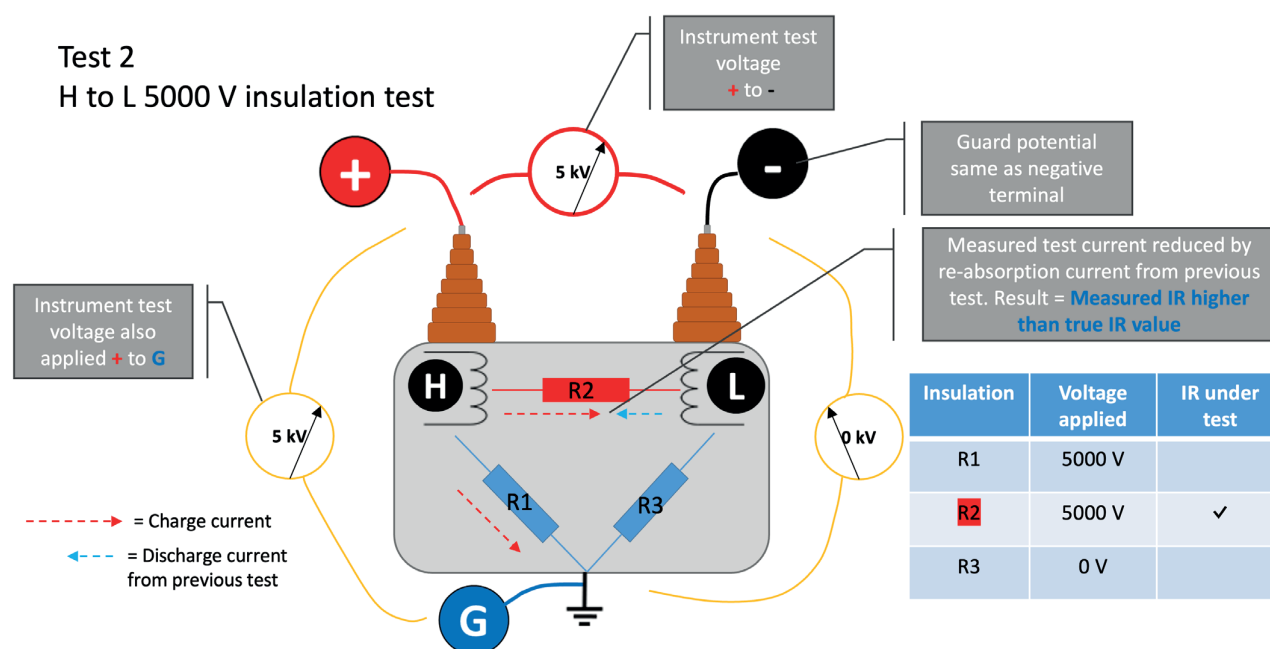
Test 2
H to L 5000 V insulation test

Instrument test voltage
+ to -

5 kV

+

-

Guard potential same as negative terminal

Measured test current reduced by re-absorption current from previous test. Result = Measured IR higher than true IR value

Instrument test voltage also applied + to G

H

R2

L

5 kV

0 kV

R1

R3

= Charge current

= Discharge current from previous test

G

| Insulation | Voltage applied | IR under test |
|---|---|---|
| R1 | 5000 V | |
| R2 | 5000 V | ✓ |
| R3 | 0 V | |